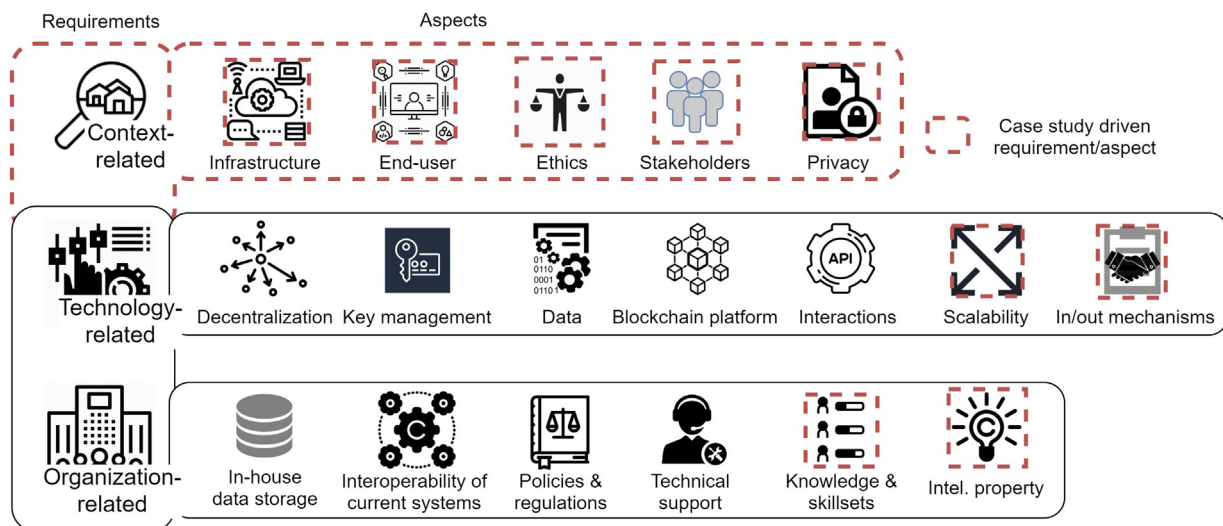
Requirements

Aspects

Context-related

Infrastructure

End-user

Ethics

Stakeholders

Privacy

Case study driven requirement/aspect

Technology-related

Decentralization

Key management

01
0110
0001
01101

Data

Blockchain platform

API

Interactions

Scalability

In/out mechanisms

Organization-related

In-house data storage

Interoperability of current systems

Policies & regulations

Technical support

Knowledge & skillsets

Intel. property